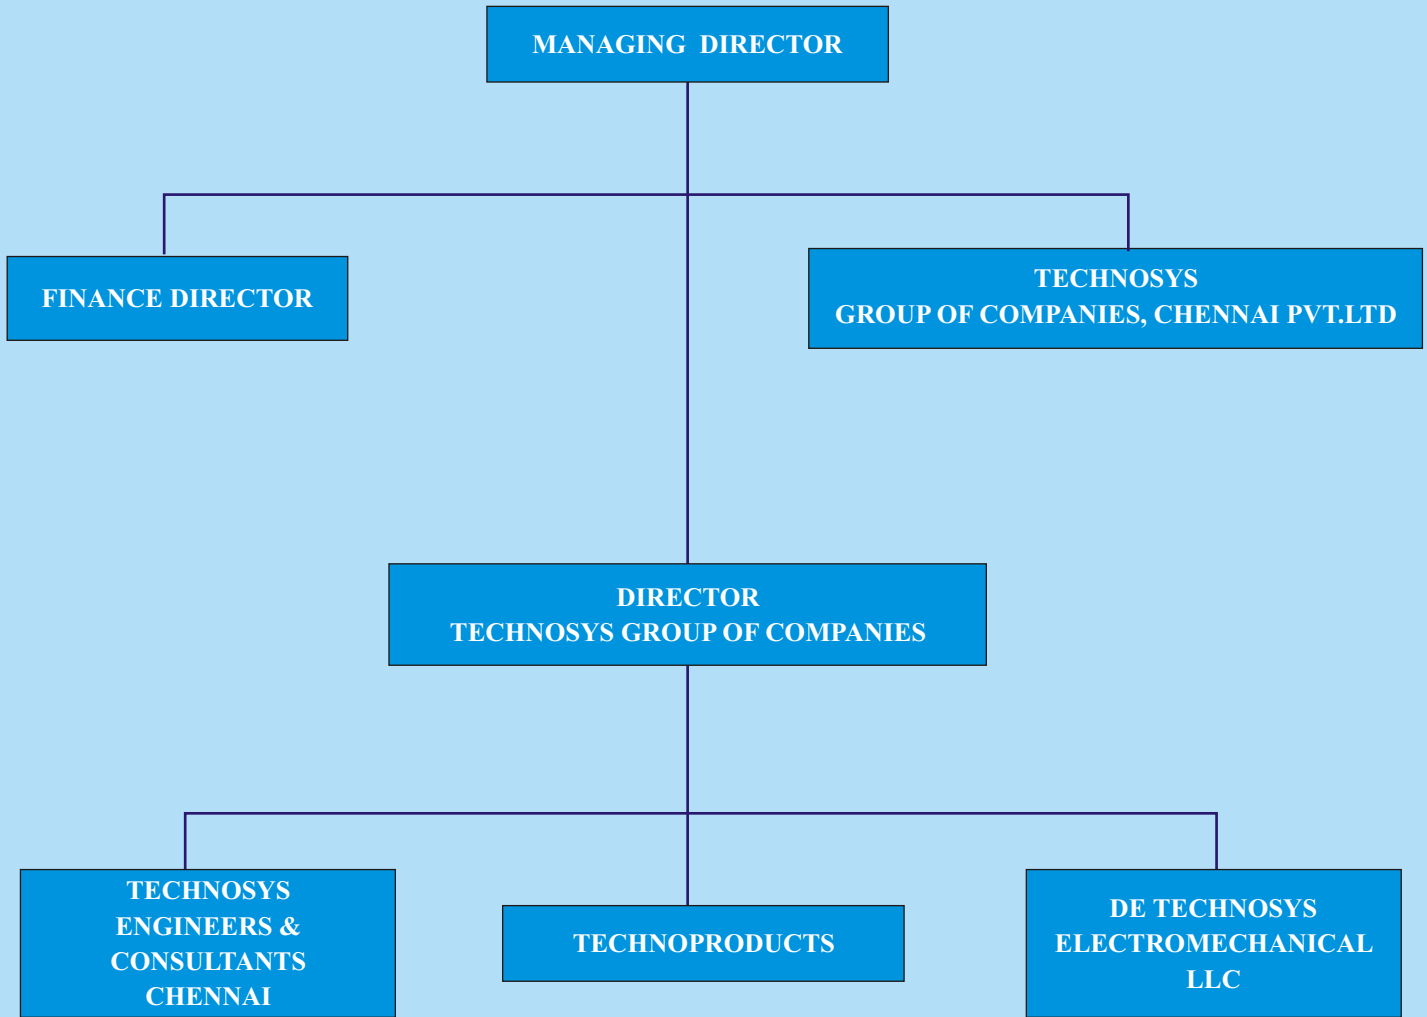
MANAGING DIRECTOR

FINANCE DIRECTOR

TECHNOSYS
GROUP OF COMPANIES, CHENNAI PVT.LTD

DIRECTOR
TECHNOSYS GROUP OF COMPANIES

TECHNOSYS
ENGINEERS &
CONSULTANTS
CHENNAI

TECHNOPRODUCTS

DE TECHNOSYS
ELECTROMECHANICAL
LLC